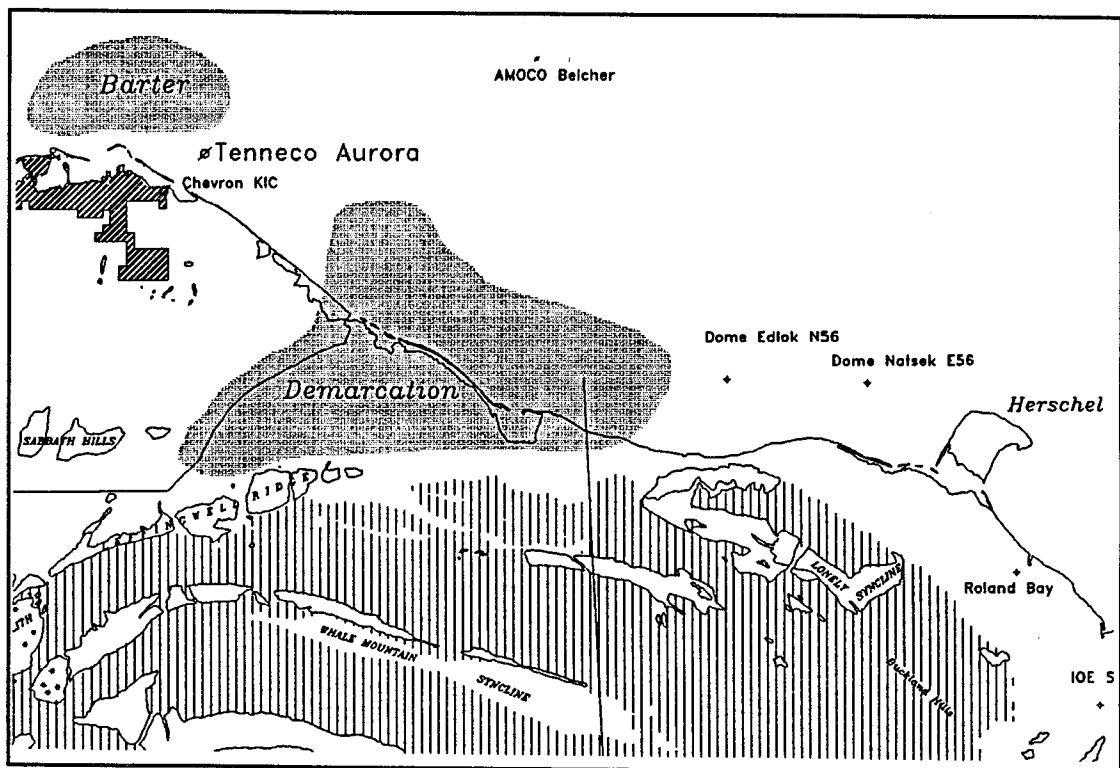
Barter

AMOCO Belcher

Tenneco Aurora

Chevron KIC

Dome Edlok N56

Dome Natsek E56

Demarcation

Herschel

SABBATH HILLS

STINGWELL RIDGE

LONELY SYNCLINE

Roland Bay

WHALE MOUNTAIN SYNCLINE

Buckland Hills

IOE S

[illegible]TH